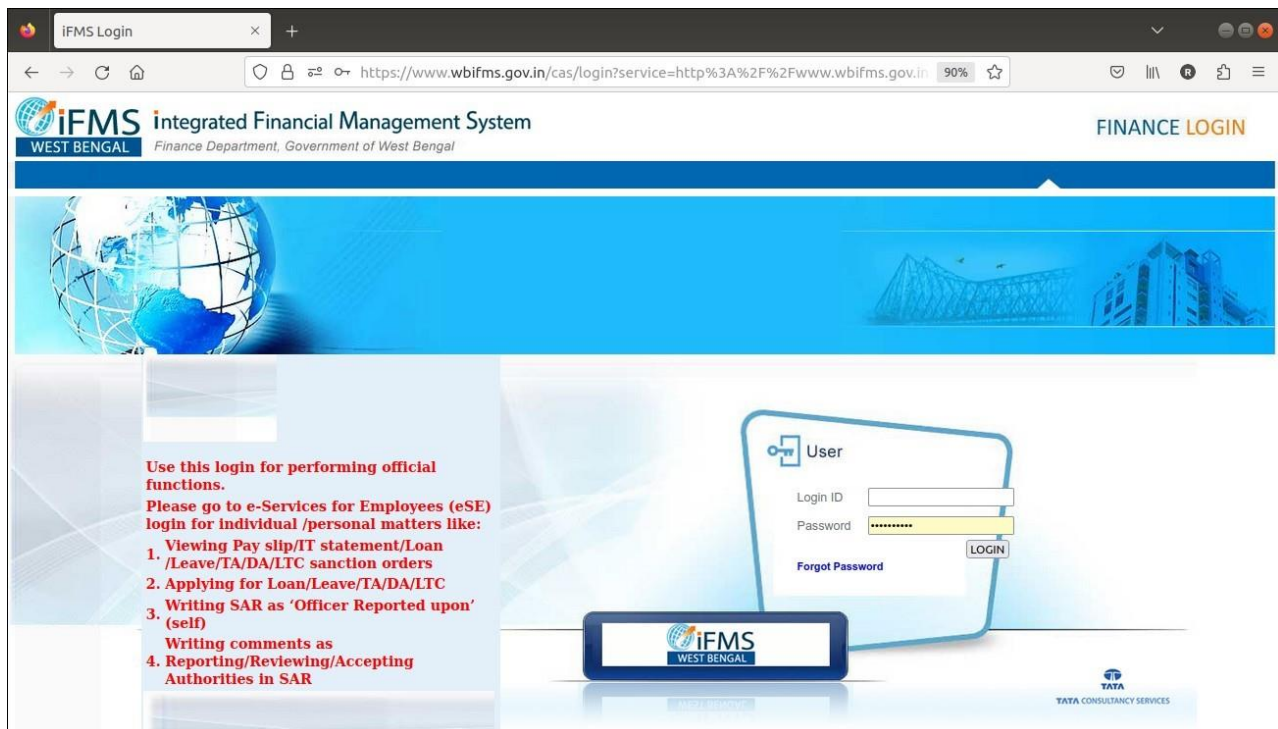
iFMS Login

https://www.wbifms.gov.in/cas/login?service=http%3A%2F%2Fwww.wbifms.gov.in 90%

iFMS WEST BENGAL integrated Financial Management System
Finance Department, Government of West Bengal

FINANCE LOGIN

Use this login for performing official functions.
Please go to e-Services for Employees (eSE) login for individual /personal matters like:
1. Viewing Pay slip/IT statement/Loan /Leave/TA/DA/LTC sanction orders
2. Applying for Loan/Leave/TA/DA/LTC
3. Writing SAR as 'Officer Reported upon' (self)
4. Writing comments as Reporting/Reviewing/Accepting Authorities in SAR

User
Login ID
Password ••••••••••
LOGIN
Forgot Password

iFMS WEST BENGAL

TATA
TATA CONSULTANCY SERVICES